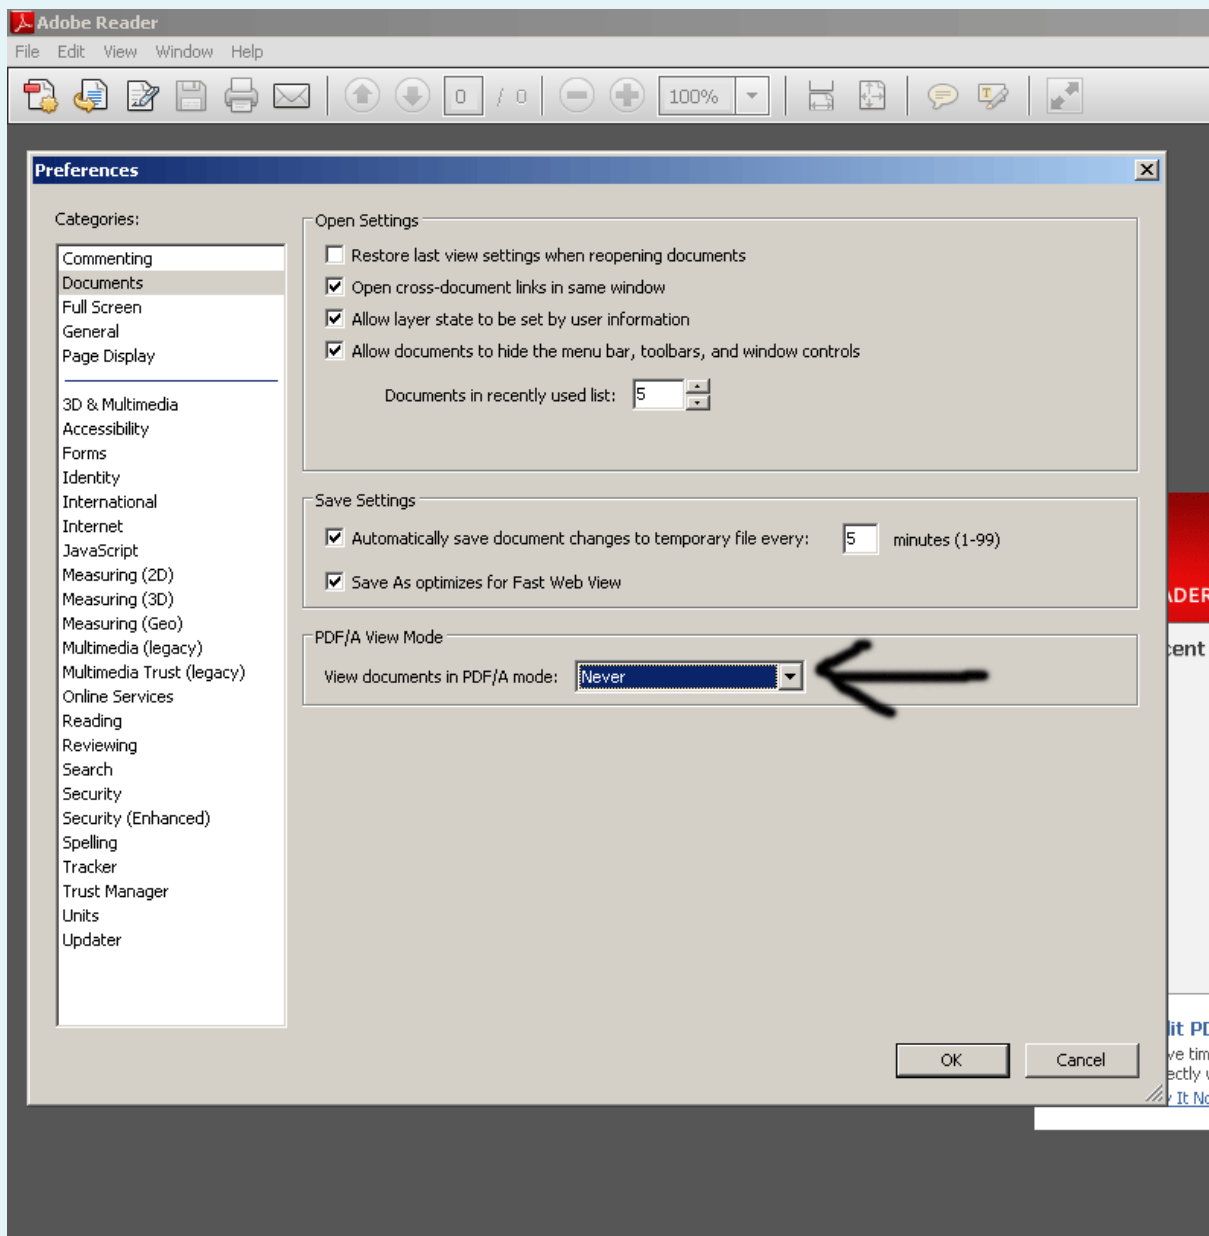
Adobe Reader
File Edit View Window Help
0 / 0 100%

Preferences

Categories:
Commenting
Documents
Full Screen
General
Page Display
3D & Multimedia
Accessibility
Forms
Identity
International
Internet
JavaScript
Measuring (2D)
Measuring (3D)
Measuring (Geo)
Multimedia (legacy)
Multimedia Trust (legacy)
Online Services
Reading
Reviewing
Search
Security
Security (Enhanced)
Spelling
Tracker
Trust Manager
Units
Updater

Open Settings
Restore last view settings when reopening documents
Open cross-document links in same window
Allow layer state to be set by user information
Allow documents to hide the menu bar, toolbars, and window controls
Documents in recently used list: 5

Save Settings
Automatically save document changes to temporary file every: 5 minutes (1-99)
Save As optimizes for Fast Web View

PDF/A View Mode
View documents in PDF/A mode: Never

OK Cancel

ADER
cent
lit PD
ve tim
ectly
It No